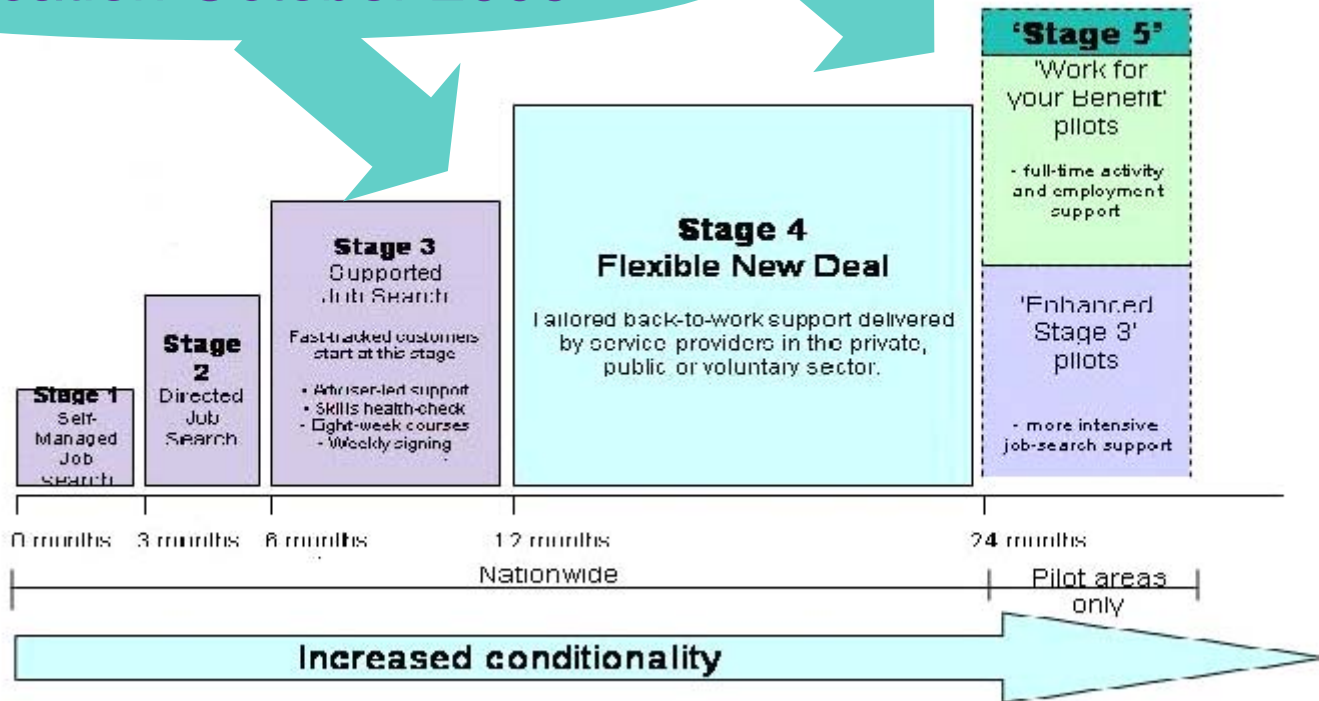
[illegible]

'Stage 5'

'Work for your Benefit' pilots

- full-time activity and employment support

'Enhanced Stage 3' pilots

- more intensive job-search support

Stage 1
Self-Managed Job Search

Stage 2
Directed Job Search

Stage 3
Supported Job Search

Fast-tracked customers start at this stage

• Adviser-led support
• Skills health-check
• Eight-week courses
- Weekly signing

Stage 4
Flexible New Deal

Tailored back-to-work support delivered by service providers in the private, public or voluntary sector.

0 months 3 months 6 months 12 months 24 months

Nationwide

Pilot areas only

Increased conditionality